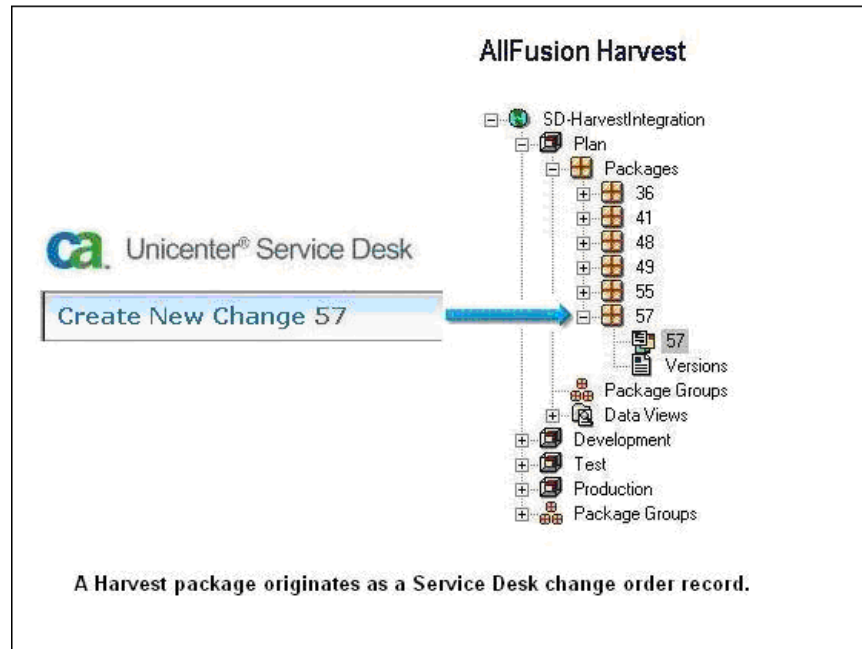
AllFusion Harvest

ca Unicenter® Service Desk

Create New Change 57

SD-HarvestIntegration
Plan
Packages
36
41
48
49
55
57
57
Versions
Package Groups
Data Views
Development
Test
Production
Package Groups

A Harvest package originates as a Service Desk change order record.